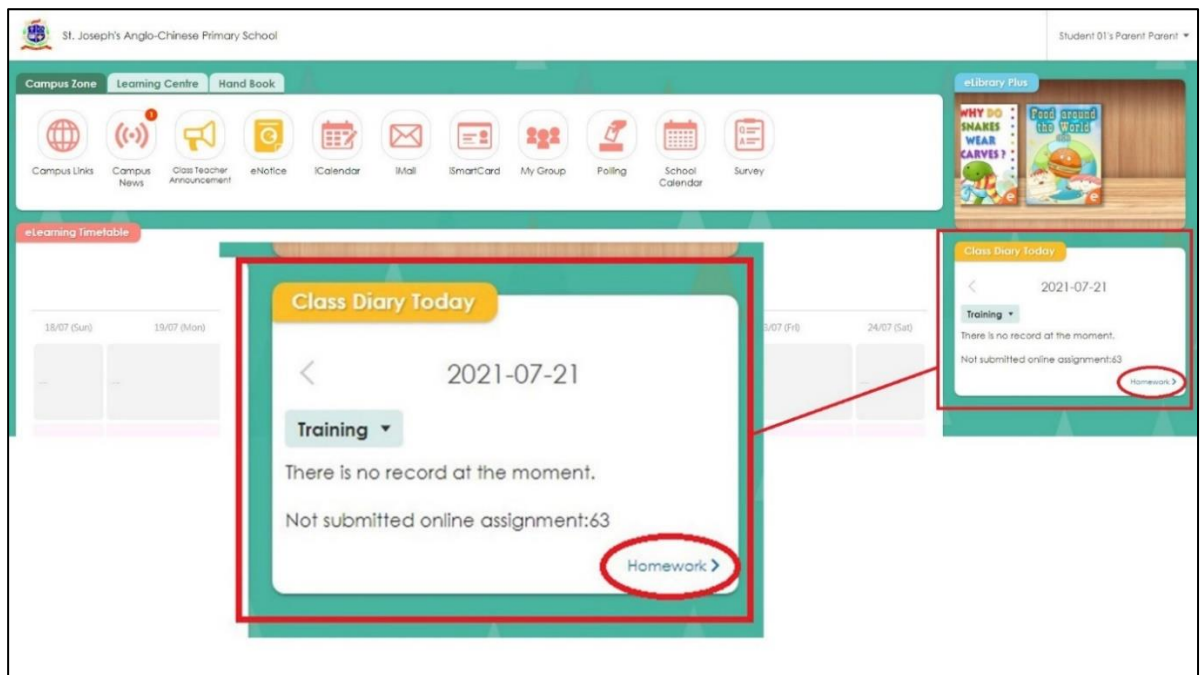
St. Joseph's Anglo-Chinese Primary School

Student 01's Parent Parent

Campus Zone | Learning Centre | Hand Book

Campus Links
1
Campus News
Class Teacher Announcement
eNotice
iCalendar
iMail
iSmartCard
My Group
Polling
School Calendar
Survey

eLibrary Plus

WHY DO SNAKES WEAR CARVES?

Food around the World

eLearning Timetable

18/07 (Sun)
19/07 (Mon)
23/07 (Fri)
24/07 (Sat)

Class Diary Today

<

2021-07-21

Training ▾

There is no record at the moment.

Not submitted online assignment:63

Homework >

Class Diary Today

<

2021-07-21

Training ▾

There is no record at the moment.

Not submitted online assignment:63

Homework >